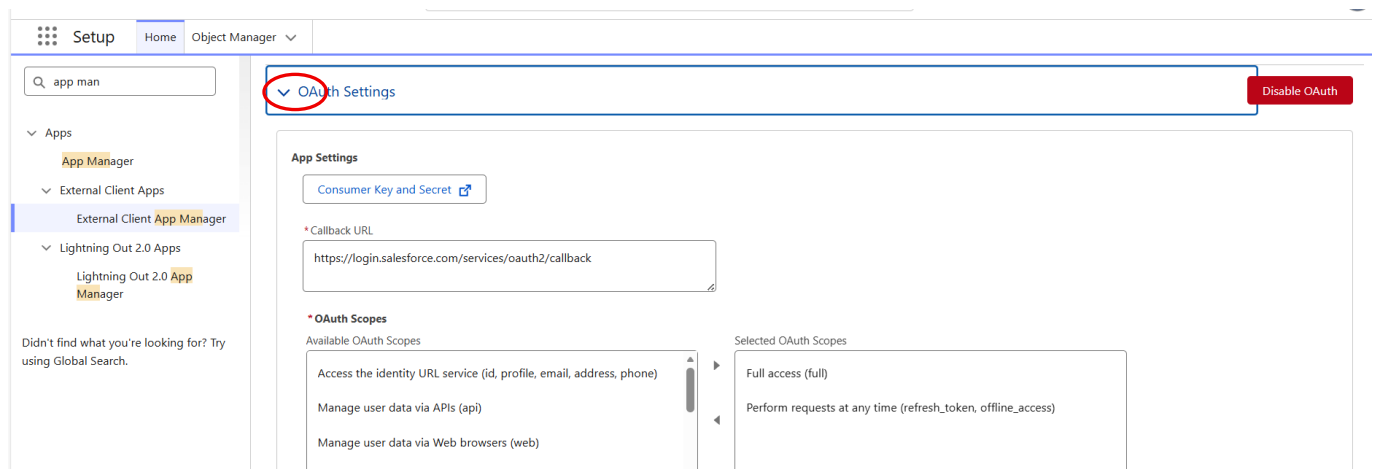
Setup Home Object Manager

app man

Apps
App Manager
External Client Apps
External Client App Manager
Lightning Out 2.0 Apps
Lightning Out 2.0 App Manager

Didn't find what you're looking for? Try using Global Search.

OAuth Settings

Disable OAuth

App Settings

Consumer Key and Secret

* Callback URL

https://login.salesforce.com/services/oauth2/callback

* OAuth Scopes

Available OAuth Scopes

Access the identity URL service (id, profile, email, address, phone)

Manage user data via APIs (api)

Manage user data via Web browsers (web)

Selected OAuth Scopes

Full access (full)

Perform requests at any time (refresh_token, offline_access)